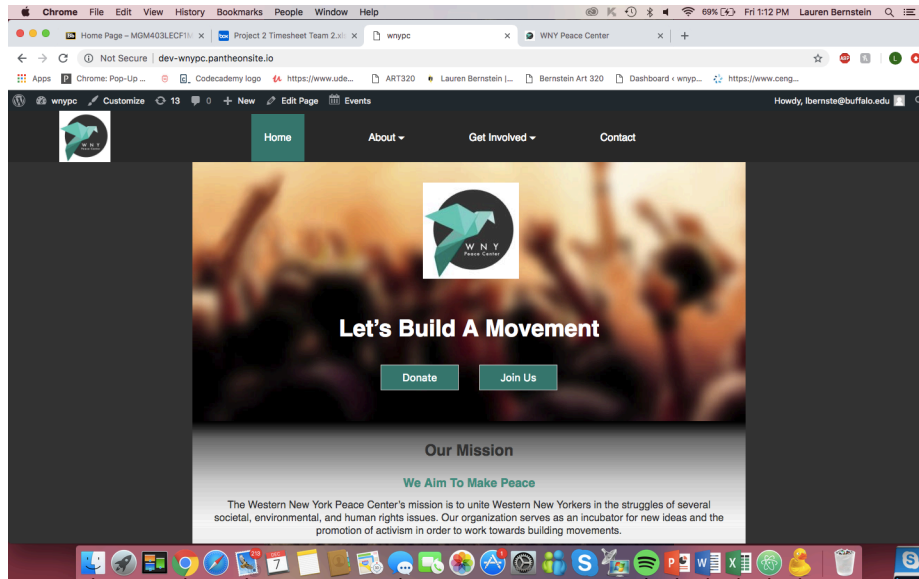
Chrome File Edit View History Bookmarks People Window Help

69% Fri 1:12 PM Lauren Bernstein

Home Page – MGM403LECF1 ×
Project 2 Timesheet Team 2.xl ×
wnypc ×
WNY Peace Center ×

Not Secure | dev-wnypc.pantheonsite.io

Apps
Chrome: Pop-Up ...
Codecademy logo
https://www.ude...
ART320
Lauren Bernstein |...
Bernstein Art 320
Dashboard ‹ wnyp...
https://www.ceng...

wnypc
Customize
13
0
+ New
Edit Page
Events
Howdy, lbernste@buffalo.edu

W N Y Peace Center

Home
About
Get Involved
Contact

W N Y Peace Center

Let's Build A Movement

Donate
Join Us

Our Mission

We Aim To Make Peace

The Western New York Peace Center's mission is to unite Western New Yorkers in the struggles of several societal, environmental, and human rights issues. Our organization serves as an incubator for new ideas and the promotion of activism in order to work towards building movements.

218
OCT
7
1